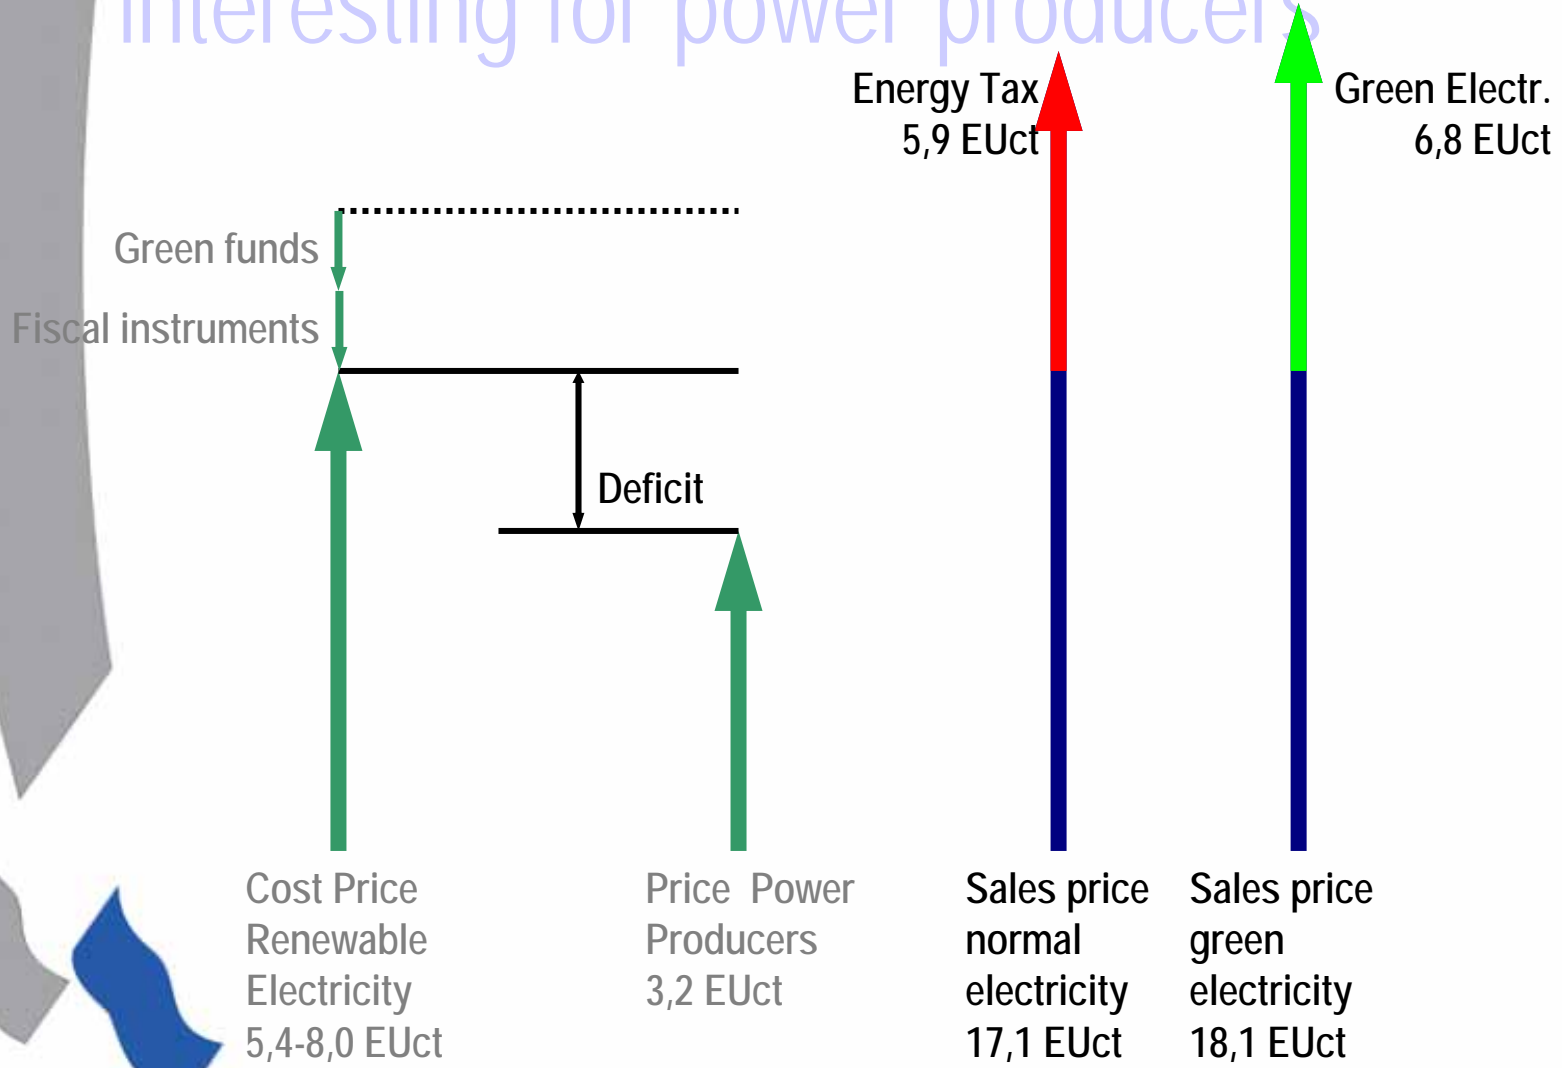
Interesting for power producers

Energy Tax
5,9 EUct

Green Electr.
6,8 EUct

Green funds

Fiscal instruments

Deficit

Cost Price Renewable Electricity 5,4-8,0 EUct

Price Power Producers 3,2 EUct

Sales price normal electricity 17,1 EUct

Sales price green electricity 18,1 EUct